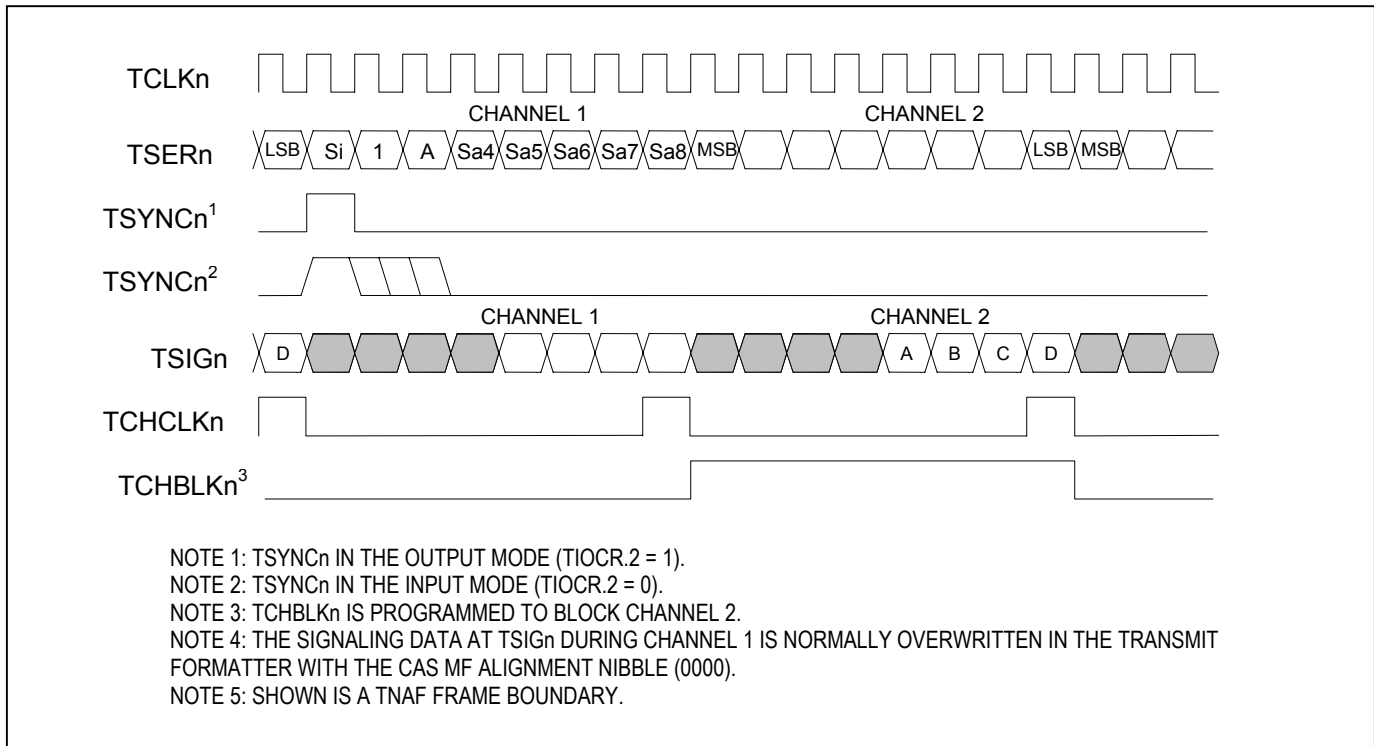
TCLKn

CHANNEL 1

CHANNEL 2

TSERn LSB Si 1 A Sa4 Sa5 Sa6 Sa7 Sa8 MSB LSB MSB

TSYNCn$^1$

TSYNCn$^2$

CHANNEL 1

CHANNEL 2

TSIGn D A B C D

TCHCLKn

TCHBLKn$^3$

NOTE 1: TSYNCn IN THE OUTPUT MODE (TIOCR.2 = 1).
NOTE 2: TSYNCn IN THE INPUT MODE (TIOCR.2 = 0).
NOTE 3: TCHBLKn IS PROGRAMMED TO BLOCK CHANNEL 2.
NOTE 4: THE SIGNALING DATA AT TSIGn DURING CHANNEL 1 IS NORMALLY OVERWRITTEN IN THE TRANSMIT FORMATTER WITH THE CAS MF ALIGNMENT NIBBLE (0000).
NOTE 5: SHOWN IS A TNAF FRAME BOUNDARY.